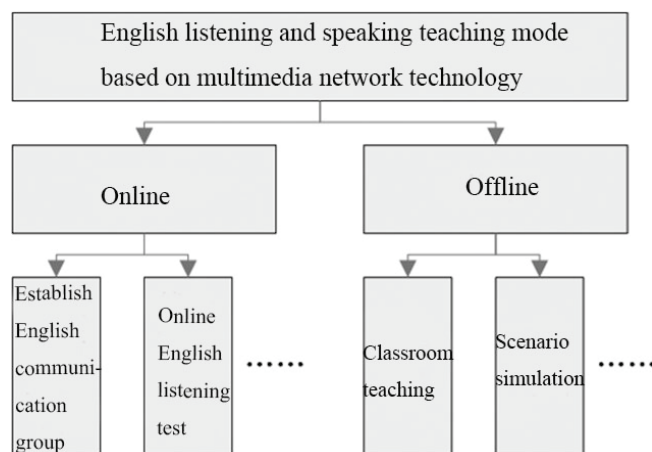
English listening and speaking teaching mode based on multimedia network technology

Online

Offline

Establish English communication group

Online English listening test

……

Classroom teaching

Scenario simulation

……